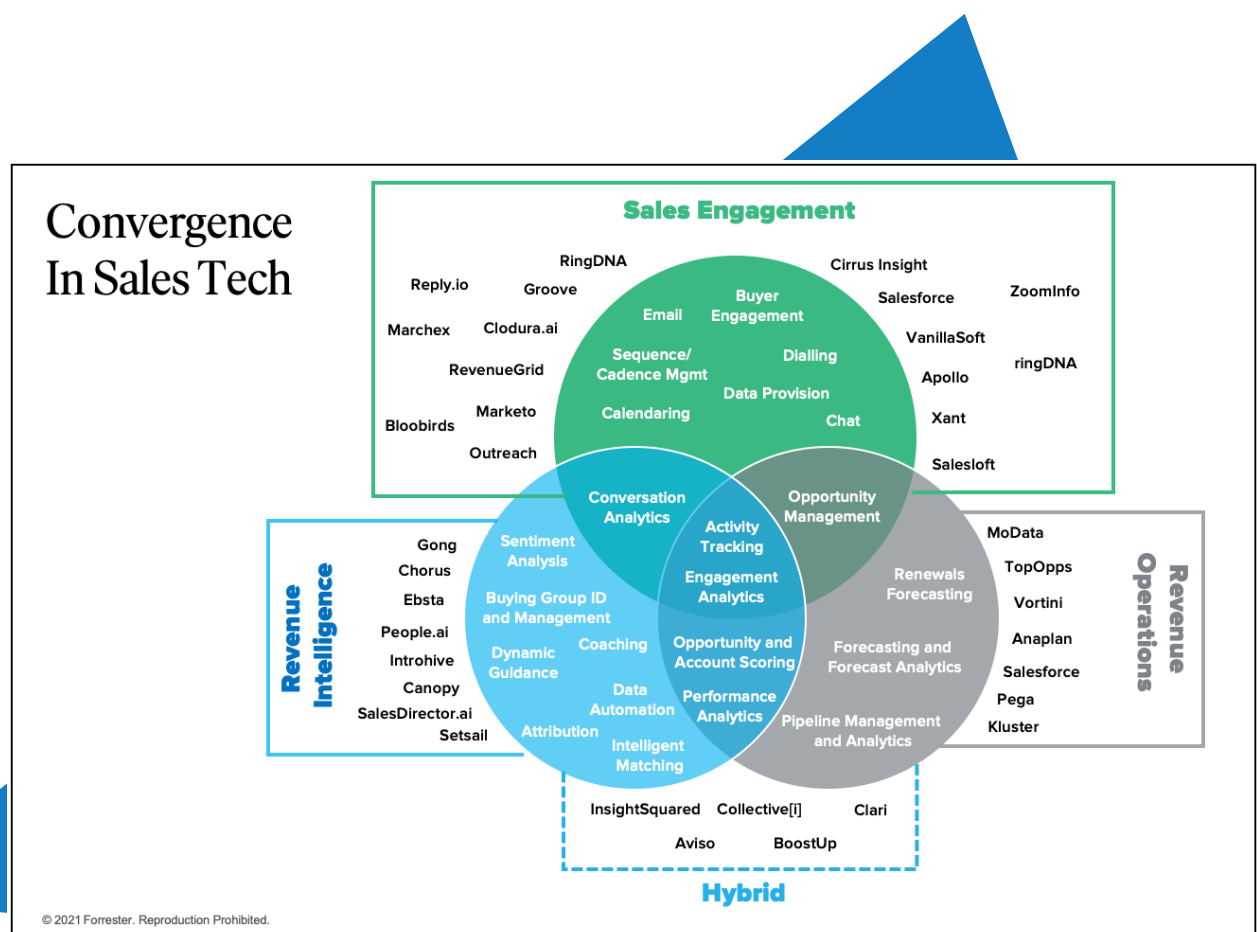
Convergence In Sales Tech

Sales Engagement

RingDNA
Reply.io
Groove
Marchex
Clodura.ai
RevenueGrid
Bloobirds
Marketo
Outreach

Cirrus Insight
Salesforce
ZoomInfo
VanillaSoft
ringDNA
Apollo
Xant
Salesloft

Email
Buyer Engagement
Sequence/ Cadence Mgmt
Dialling
Data Provision
Calendaring
Chat

Conversation Analytics
Opportunity Management
Activity Tracking
Engagement Analytics
Opportunity and Account Scoring
Performance Analytics

Revenue Intelligence

Gong
Chorus
Ebsta
People.ai
Introhive
Canopy
SalesDirector.ai
Setsail

Sentiment Analysis
Buying Group ID and Management
Dynamic Guidance
Coaching
Data Automation
Attribution
Intelligent Matching

Revenue Operations

MoData
TopOpps
Vortini
Anaplan
Salesforce
Pega
Kluster

Renewals Forecasting
Forecasting and Forecast Analytics
Pipeline Management and Analytics

InsightSquared
Collective[i]
Clari
Aviso
BoostUp

Hybrid

© 2021 Forrester. Reproduction Prohibited.